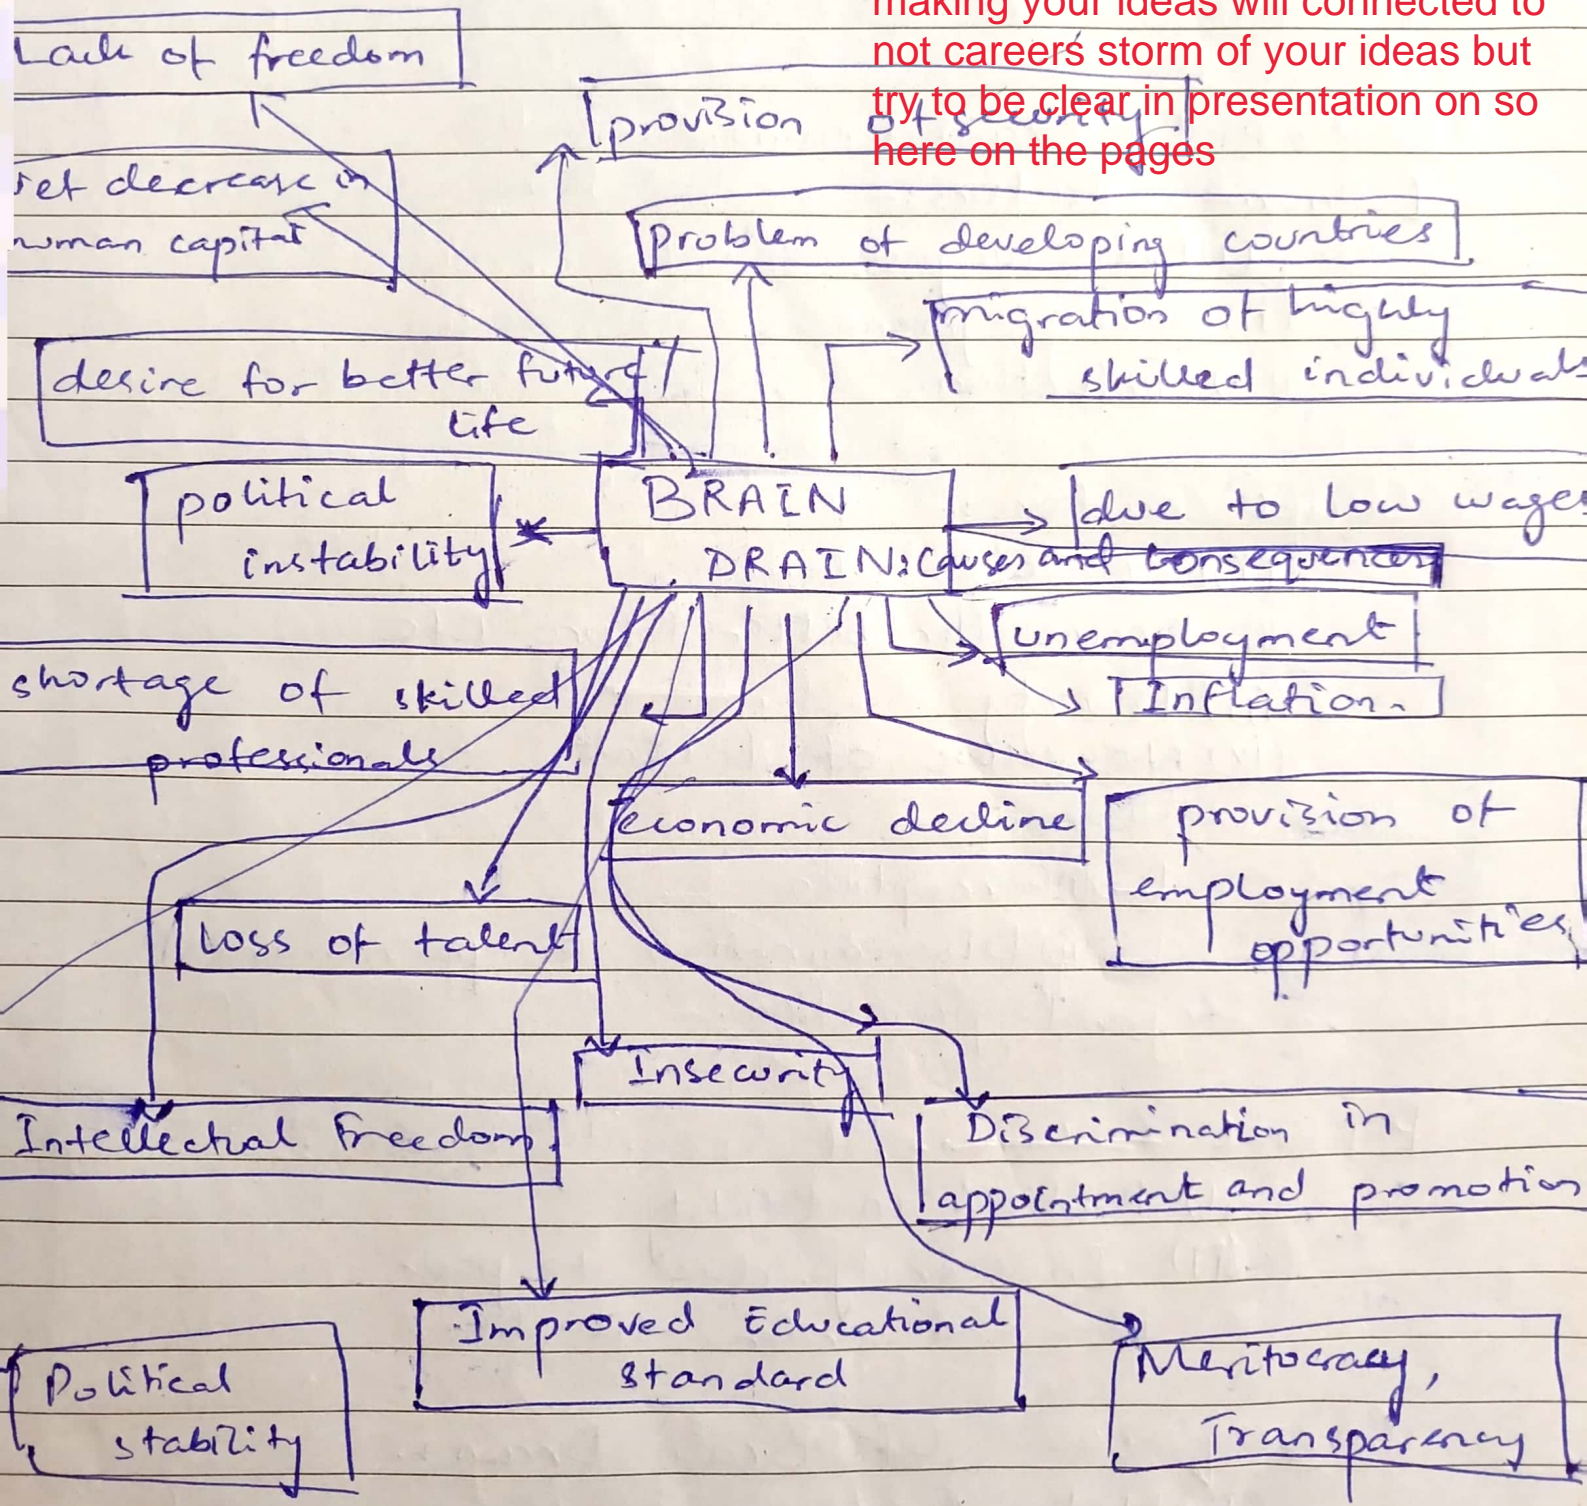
making your ideas will connected to not careers storm of your ideas but try to be clear in presentation on so here on the pages

Lack of freedom

provision of security

Net decrease in human capital

Problem of developing countries

migration of highly skilled individuals

desire for better future life

political instability

BRAIN DRAIN: causes and consequences

due to low wages

unemployment

Inflation.

shortage of skilled professionals

economic decline

provision of employment opportunities

loss of talent

Insecurity

Intellectual freedom

Discrimination in appointment and promotion

Improved Educational standard

Political stability

Meritocracy, Transparency